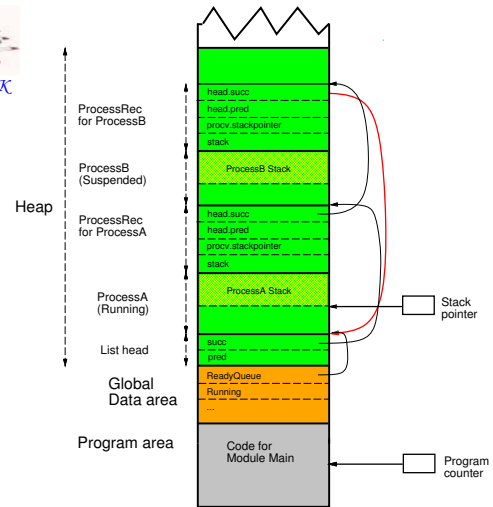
Heap

ProcessRec for ProcessB

head.succ
head.pred
procv.stackpointer
stack

ProcessB (Suspended)

ProcessB Stack

ProcessRec for ProcessA

head.succ
head.pred
procv.stackpointer
stack

ProcessA (Running)

ProcessA Stack

Stack pointer

List head

succ
pred

Global Data area

ReadyQueue
Running
...

Program area

Code for Module Main

Program counter